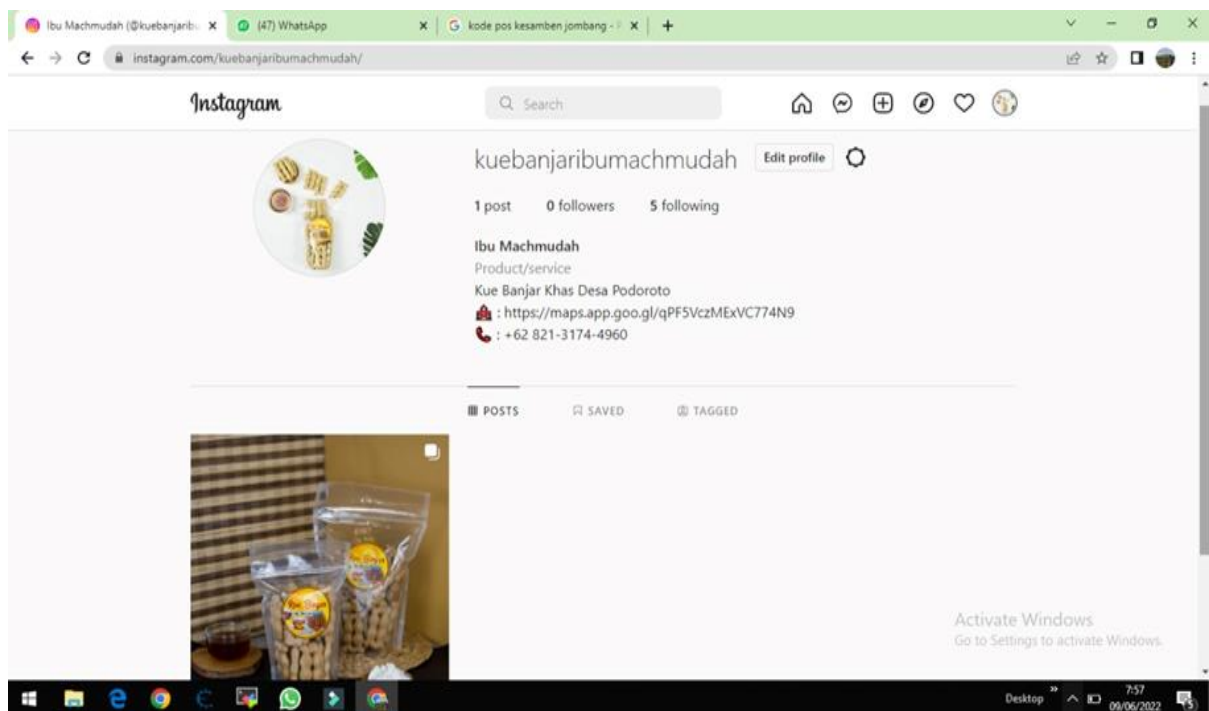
Ibu Machmudah (@kuebanjaribu ×
(47) WhatsApp ×
kode pos kesamben jombang - ×
+

instagram.com/kuebanjaribumachmudah/

Instagram
Search

kuebanjaribumachmudah
Edit profile

1 post 0 followers 5 following

Ibu Machmudah
Product/service
Kue Banjar Khas Desa Podoroto
: https://maps.app.goo.gl/qPF5VczMExVC774N9
: +62 821-3174-4960

POSTS SAVED TAGGED

Activate Windows
Go to Settings to activate Windows.

Desktop
7:57
09/06/2022